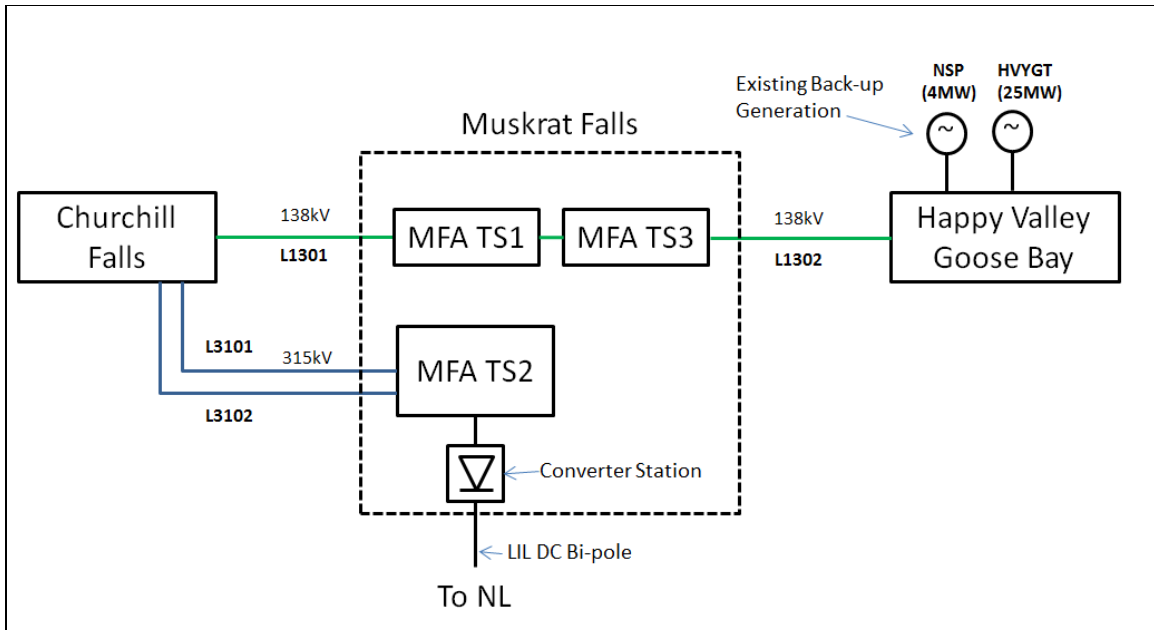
Existing Back-up Generation

NSP (4MW)

HVYGT (25MW)

Muskrat Falls

Churchill Falls

138kV

L1301

MFA TS1

MFA TS3

138kV

L1302

Happy Valley Goose Bay

L3101

315kV

MFA TS2

L3102

Converter Station

LIL DC Bi-pole

To NL